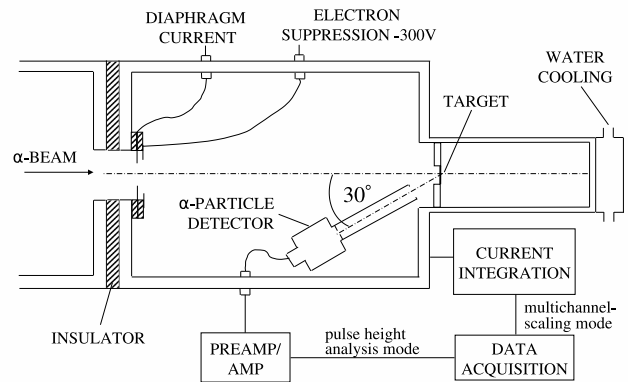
DIAPHRAGM CURRENT

ELECTRON SUPPRESSION -300V

WATER COOLING

TARGET

α-BEAM

30°

α-PARTICLE DETECTOR

CURRENT INTEGRATION

multichannel-scaling mode

INSULATOR

pulse height analysis mode

PREAMP/ AMP

DATA ACQUISITION